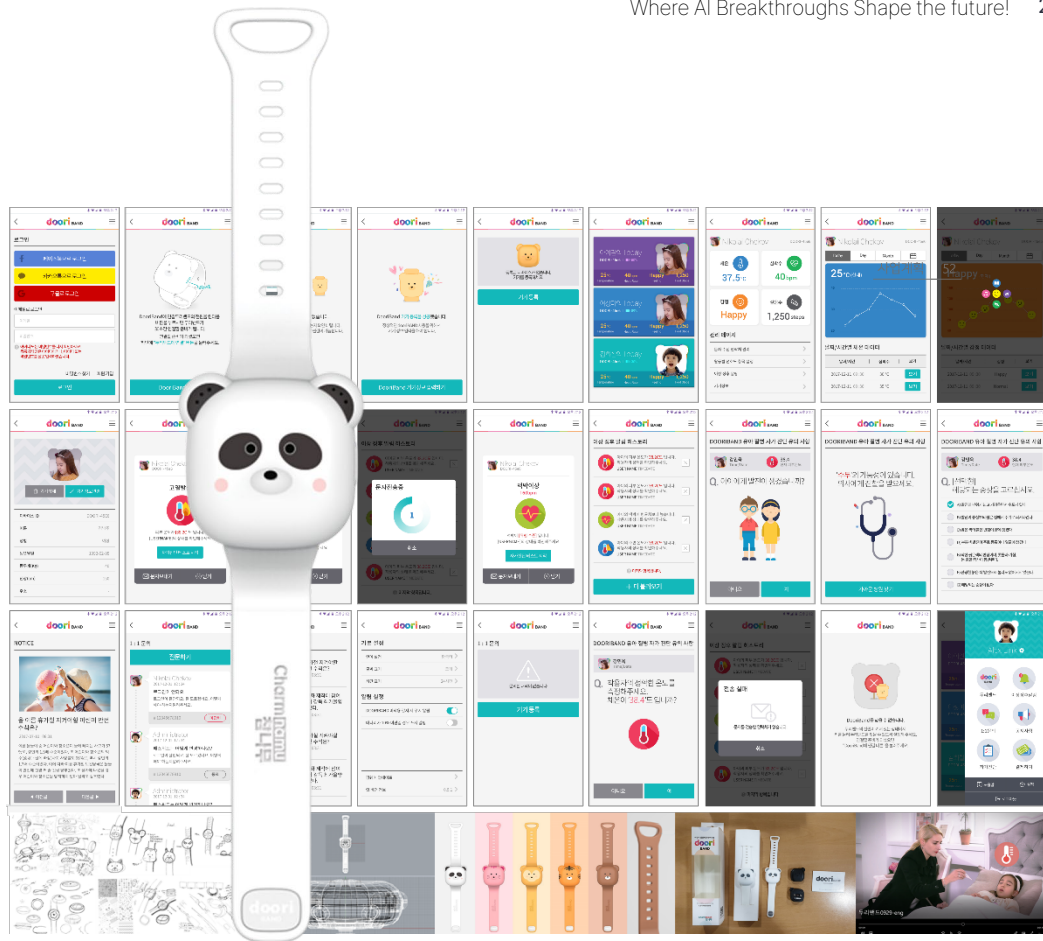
Where AI Breakthroughs Shape the future!

doori BAND

doori BAND

doori BAND

doori BAND

doori BAND

doori BAND

doori BAND

Happy

37.5

40

1,250

25

doori BAND

doori BAND

doori BAND

doori BAND

doori BAND

doori BAND

doori BAND

DOORIBAND

Q.

NOTICE

doori BAND

doori BAND

doori BAND

doori BAND

doori BAND

doori BAND

Q.

Charm Band

doori